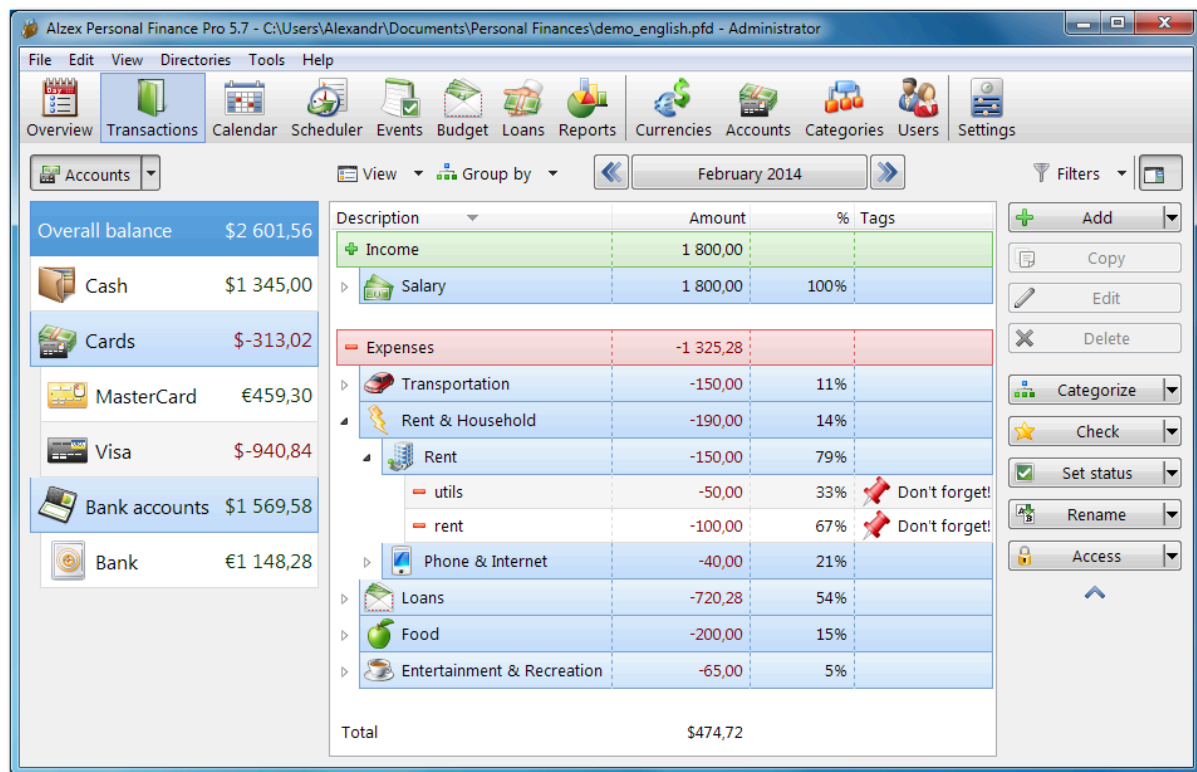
Alzex Personal Finance Pro 5.7 - C:\Users\Alexandr\Documents\Personal Finances\demo_english.pfd - Administrator

File Edit View Directories Tools Help

Overview Transactions Calendar Scheduler Events Budget Loans Reports Currencies Accounts Categories Users Settings

Accounts

View Group by February 2014 Filters

| | |
|---|---|
| Overall balance | $2 601,56 |
| Cash | $1 345,00 |
| Cards | $-313,02 |
| MasterCard | €459,30 |
| Visa | $-940,84 |
| Bank accounts | $1 569,58 |
| Bank | €1 148,28 |

| Description | Amount | % | Tags |
|---|---|---|---|
| Income | 1 800,00 | | |
| Salary | 1 800,00 | 100% | |
| Expenses | -1 325,28 | | |
| Transportation | -150,00 | 11% | |
| Rent & Household | -190,00 | 14% | |
| Rent | -150,00 | 79% | |
| utils | -50,00 | 33% | Don't forget! |
| rent | -100,00 | 67% | Don't forget! |
| Phone & Internet | -40,00 | 21% | |
| Loans | -720,28 | 54% | |
| Food | -200,00 | 15% | |
| Entertainment & Recreation | -65,00 | 5% | |
| Total | $474,72 | | |

Add
Copy
Edit
Delete
Categorize
Check
Set status
Rename
Access